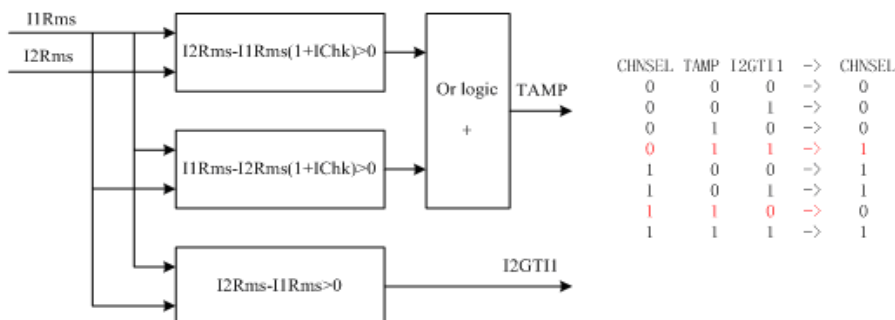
I1Rms

I2Rms

I2Rms-I1Rms(1+IChk)>0

I1Rms-I2Rms(1+IChk)>0

I2Rms-I1Rms>0

Or logic

+

TAMP

I2GTI1

| CHNSEL | TAMP | I2GTI1 | -> | CHNSEL |
|---|---|---|---|---|
| 0 | 0 | 0 | -> | 0 |
| 0 | 0 | 1 | -> | 0 |
| 0 | 1 | 0 | -> | 0 |
| 0 | 1 | 1 | -> | 1 |
| 1 | 0 | 0 | -> | 1 |
| 1 | 0 | 1 | -> | 1 |
| 1 | 1 | 0 | -> | 0 |
| 1 | 1 | 1 | -> | 1 |